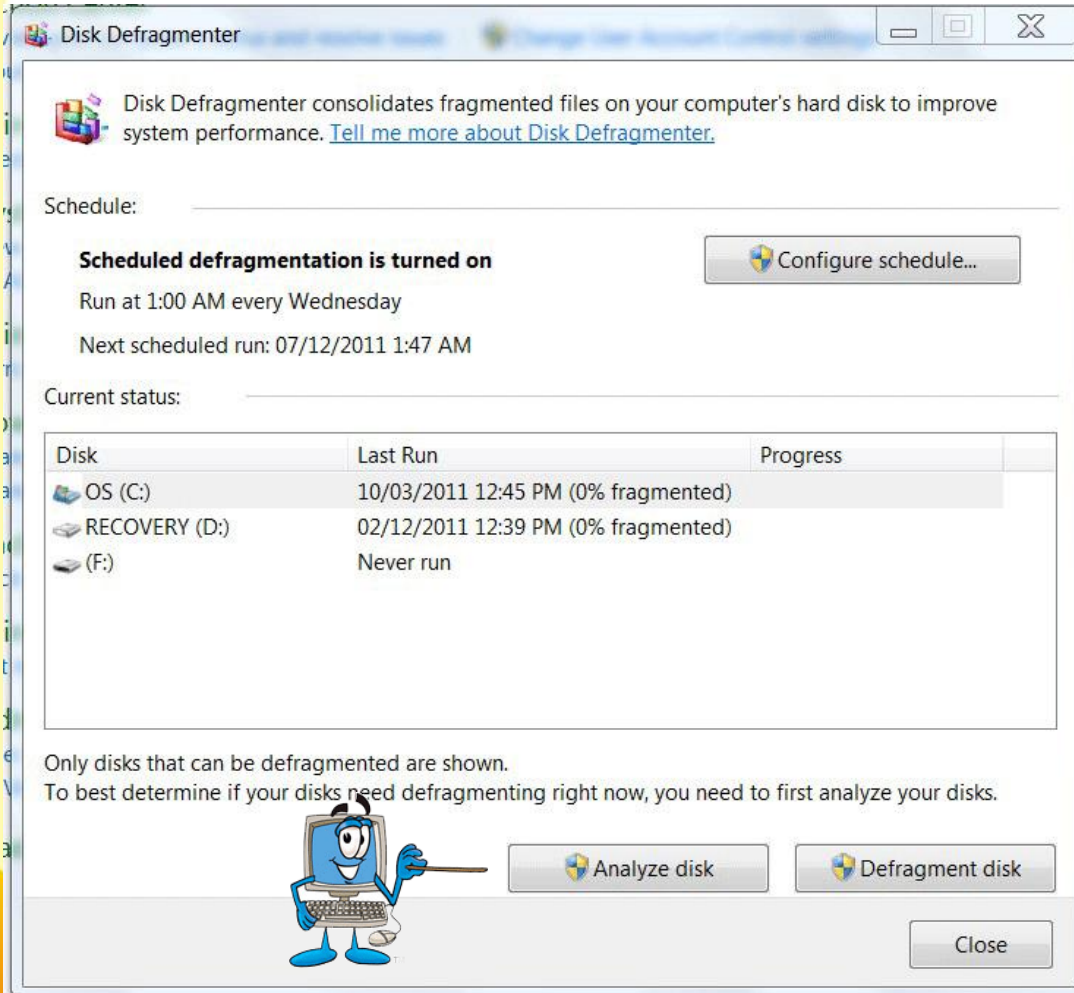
Disk Defragmenter

Disk Defragmenter consolidates fragmented files on your computer's hard disk to improve system performance. Tell me more about Disk Defragmenter.

Schedule:

Scheduled defragmentation is turned on

Configure schedule...

Run at 1:00 AM every Wednesday

Next scheduled run: 07/12/2011 1:47 AM

Current status:

| Disk | Last Run | Progress |
|---|---|---|
| OS (C:) | 10/03/2011 12:45 PM (0% fragmented) | |
| RECOVERY (D:) | 02/12/2011 12:39 PM (0% fragmented) | |
| (F:) | Never run | |

Only disks that can be defragmented are shown.
To best determine if your disks need defragmenting right now, you need to first analyze your disks.

Analyze disk

Defragment disk

Close